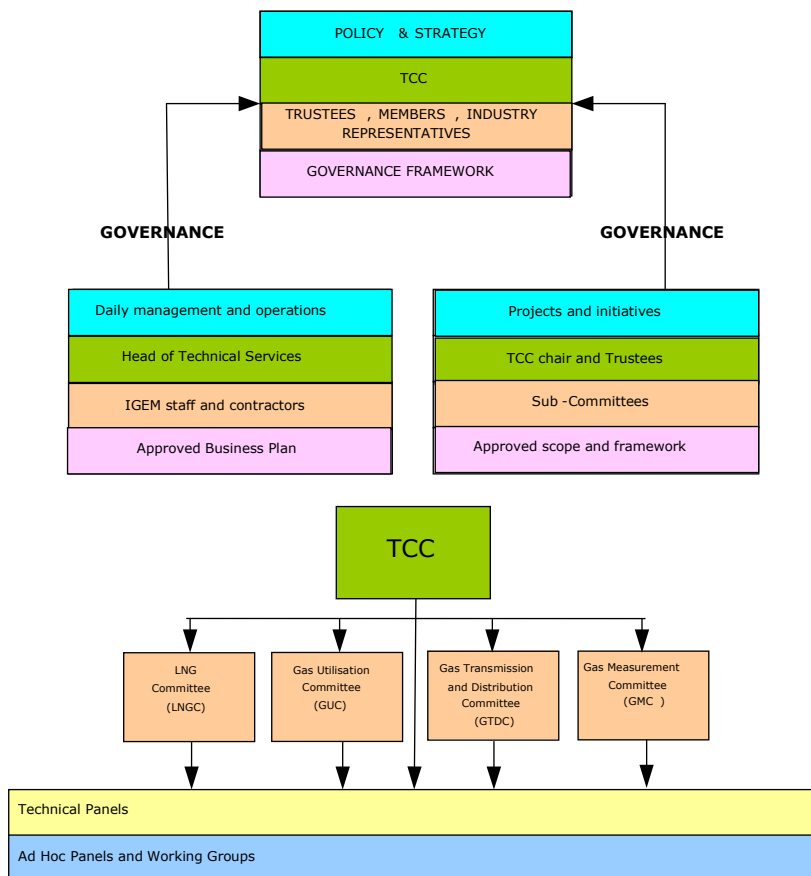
POLICY & STRATEGY

TCC

TRUSTEES , MEMBERS , INDUSTRY REPRESENTATIVES

GOVERNANCE FRAMEWORK

GOVERNANCE

GOVERNANCE

Daily management and operations

Head of Technical Services

IGEM staff and contractors

Approved Business Plan

Projects and initiatives

TCC chair and Trustees

Sub -Committees

Approved scope and framework

TCC

LNG Committee (LNGC)

Gas Utilisation Committee (GUC)

Gas Transmission and Distribution Committee (GTDC)

Gas Measurement Committee (GMC )

Technical Panels

Ad Hoc Panels and Working Groups